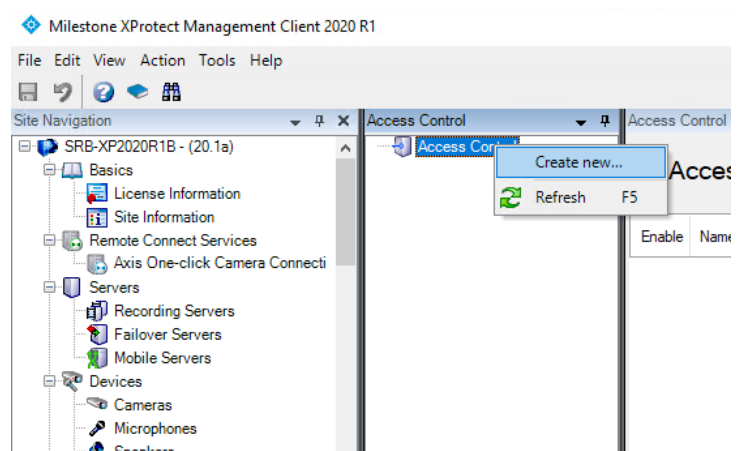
Milestone XProtect Management Client 2020 R1

File Edit View Action Tools Help

Site Navigation

SRB-XP2020R1B - (20.1a)
Basics
License Information
Site Information
Remote Connect Services
Axis One-click Camera Connecti
Servers
Recording Servers
Failover Servers
Mobile Servers
Devices
Cameras
Microphones
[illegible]

Access Control

Access Cont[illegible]

Create new...
Refresh F5

Access Control

Acces

Enable Name